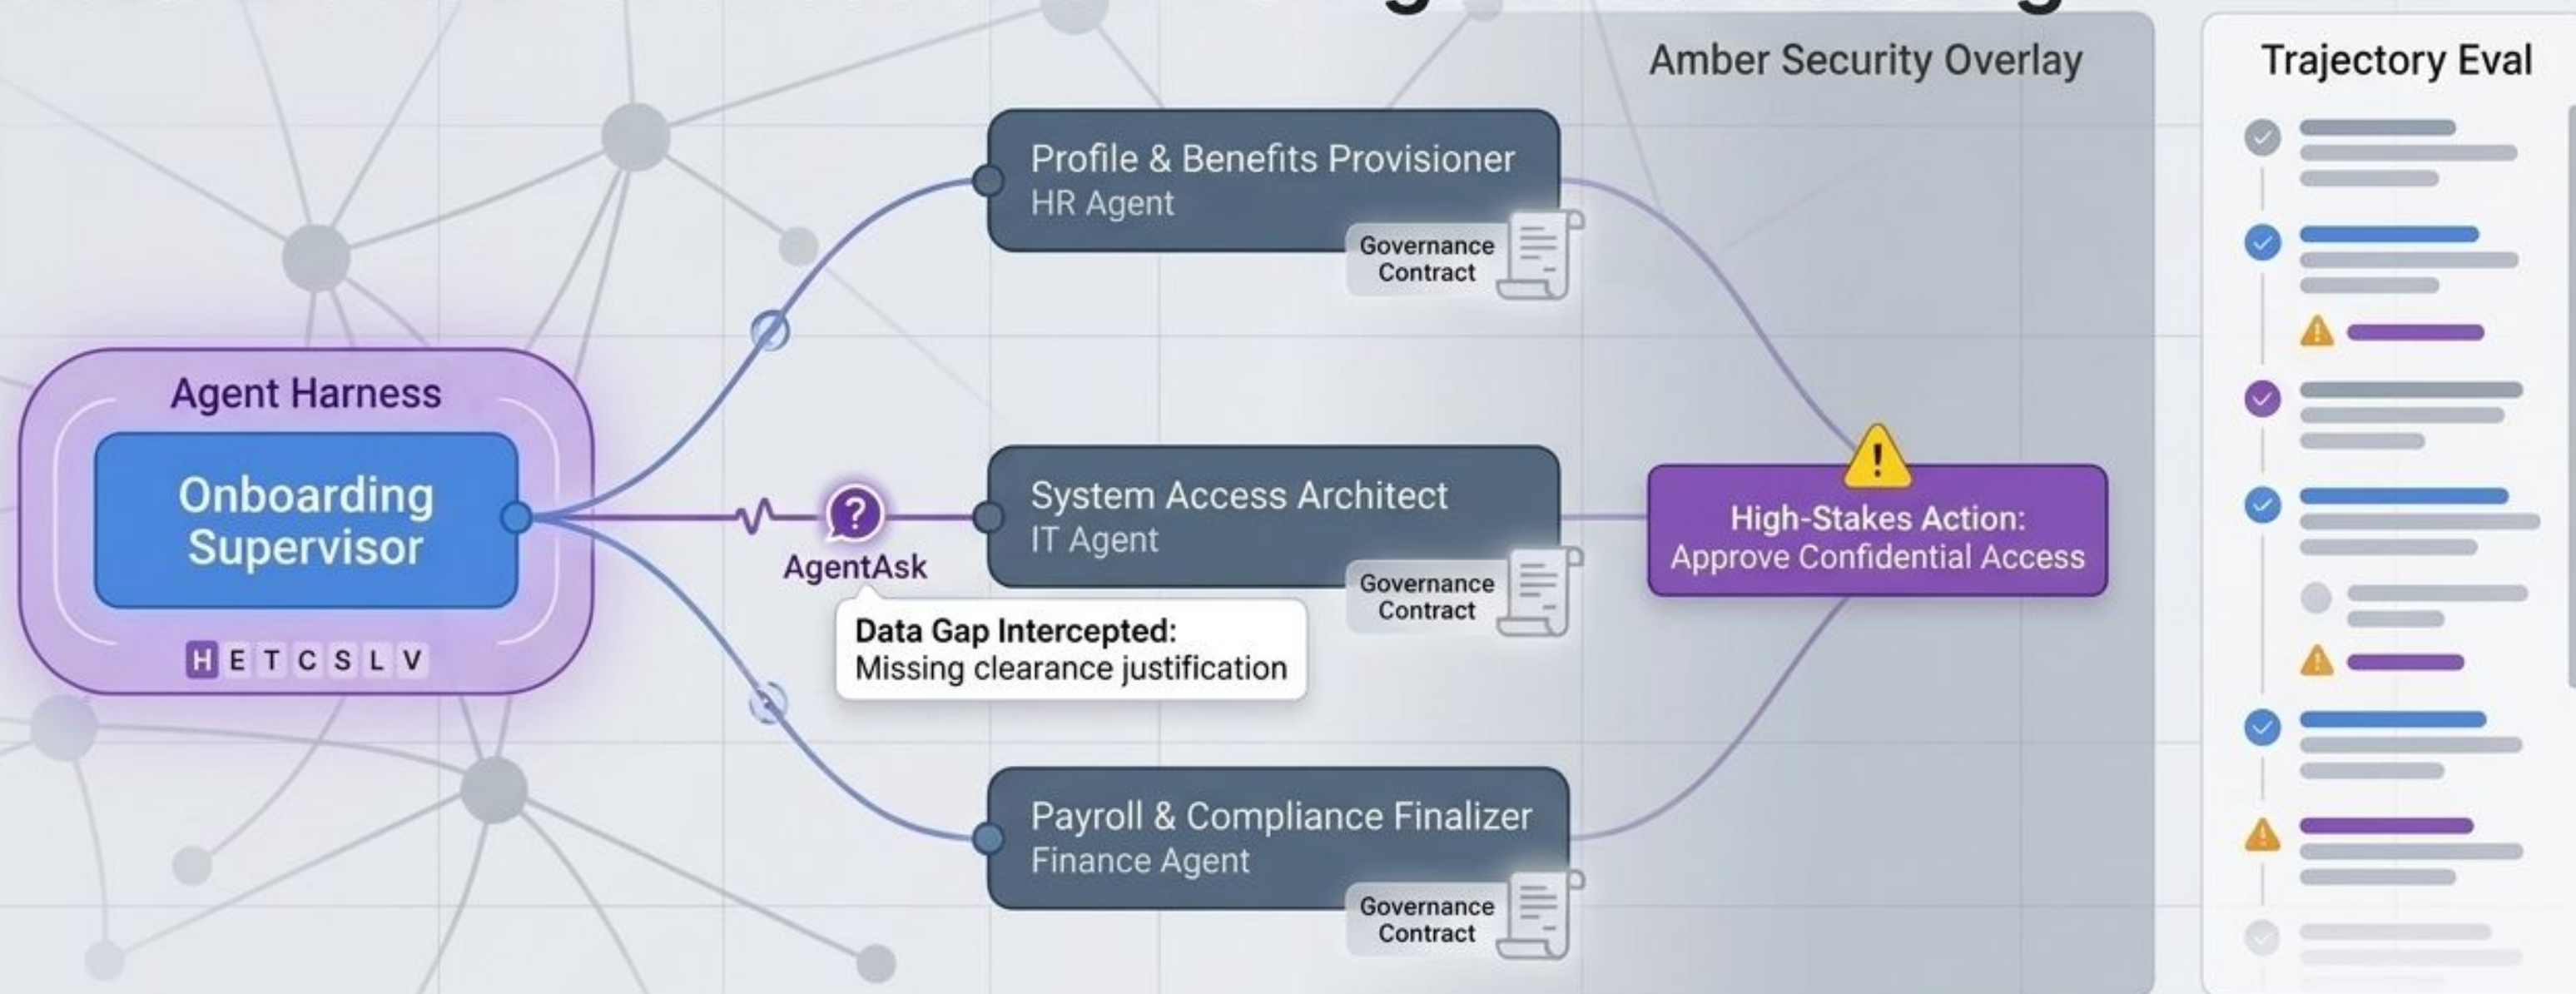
Amber Security Overlay

Trajectory Eval

Agent Harness

Onboarding Supervisor

H E T C S L V

AgentAsk

Data Gap Intercepted:
Missing clearance justification

Profile & Benefits Provisioner
HR Agent

Governance Contract

System Access Architect
IT Agent

Governance Contract

Payroll & Compliance Finalizer
Finance Agent

Governance Contract

High-Stakes Action:
Approve Confidential Access